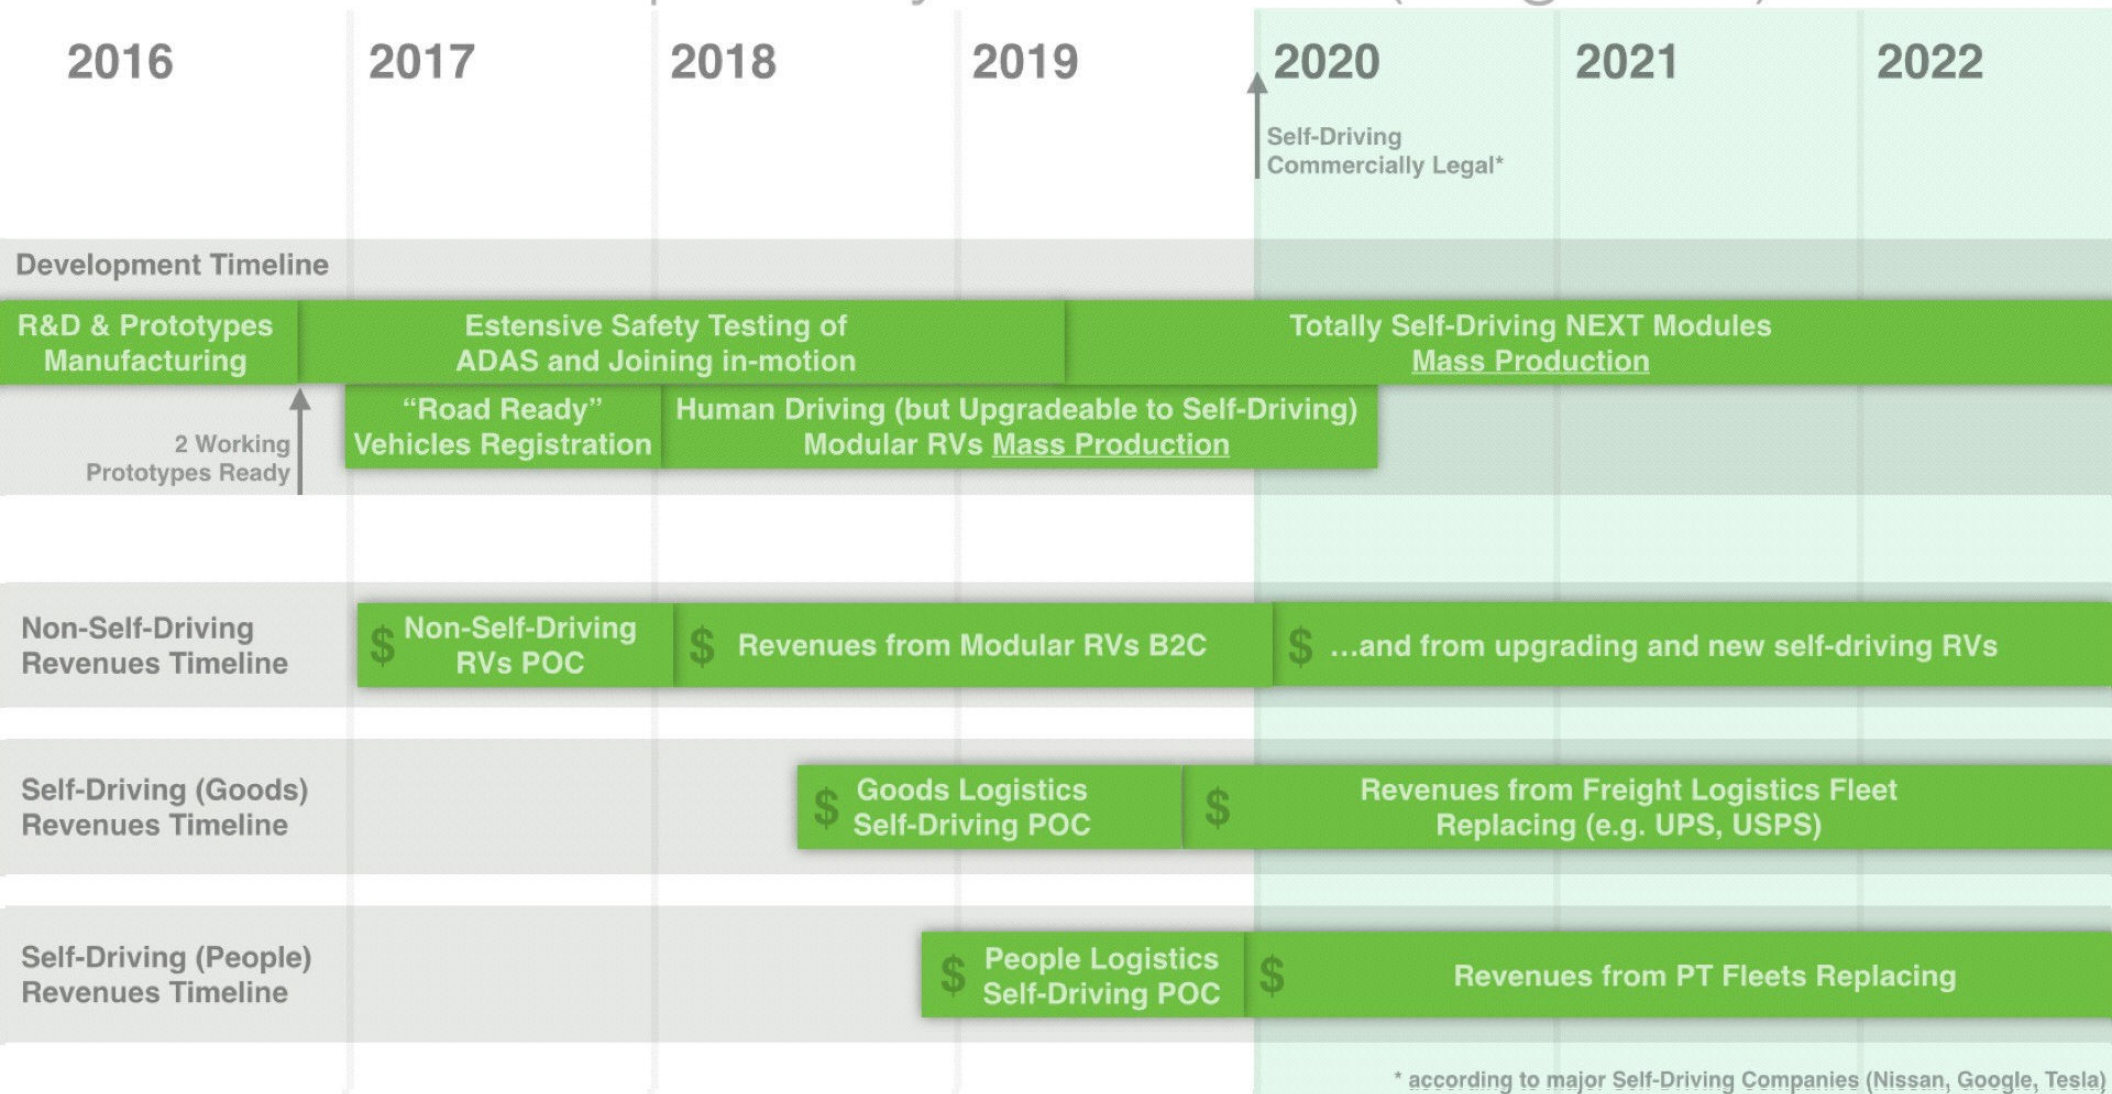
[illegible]

2016 2017 2018 2019 2020 2021 2022

Self-Driving Commercially Legal*

Development Timeline

R&D & Prototypes Manufacturing

Estensive Safety Testing of ADAS and Joining in-motion

Totally Self-Driving NEXT Modules Mass Production

2 Working Prototypes Ready

"Road Ready" Vehicles Registration

Human Driving (but Upgradeable to Self-Driving) Modular RVs Mass Production

Non-Self-Driving Revenues Timeline

$ Non-Self-Driving RVs POC

$ Revenues from Modular RVs B2C

$ ...and from upgrading and new self-driving RVs

Self-Driving (Goods) Revenues Timeline

$ Goods Logistics Self-Driving POC

$ Revenues from Freight Logistics Fleet Replacing (e.g. UPS, USPS)

Self-Driving (People) Revenues Timeline

$ People Logistics Self-Driving POC

$ Revenues from PT Fleets Replacing

* according to major Self-Driving Companies (Nissan, Google, Tesla)